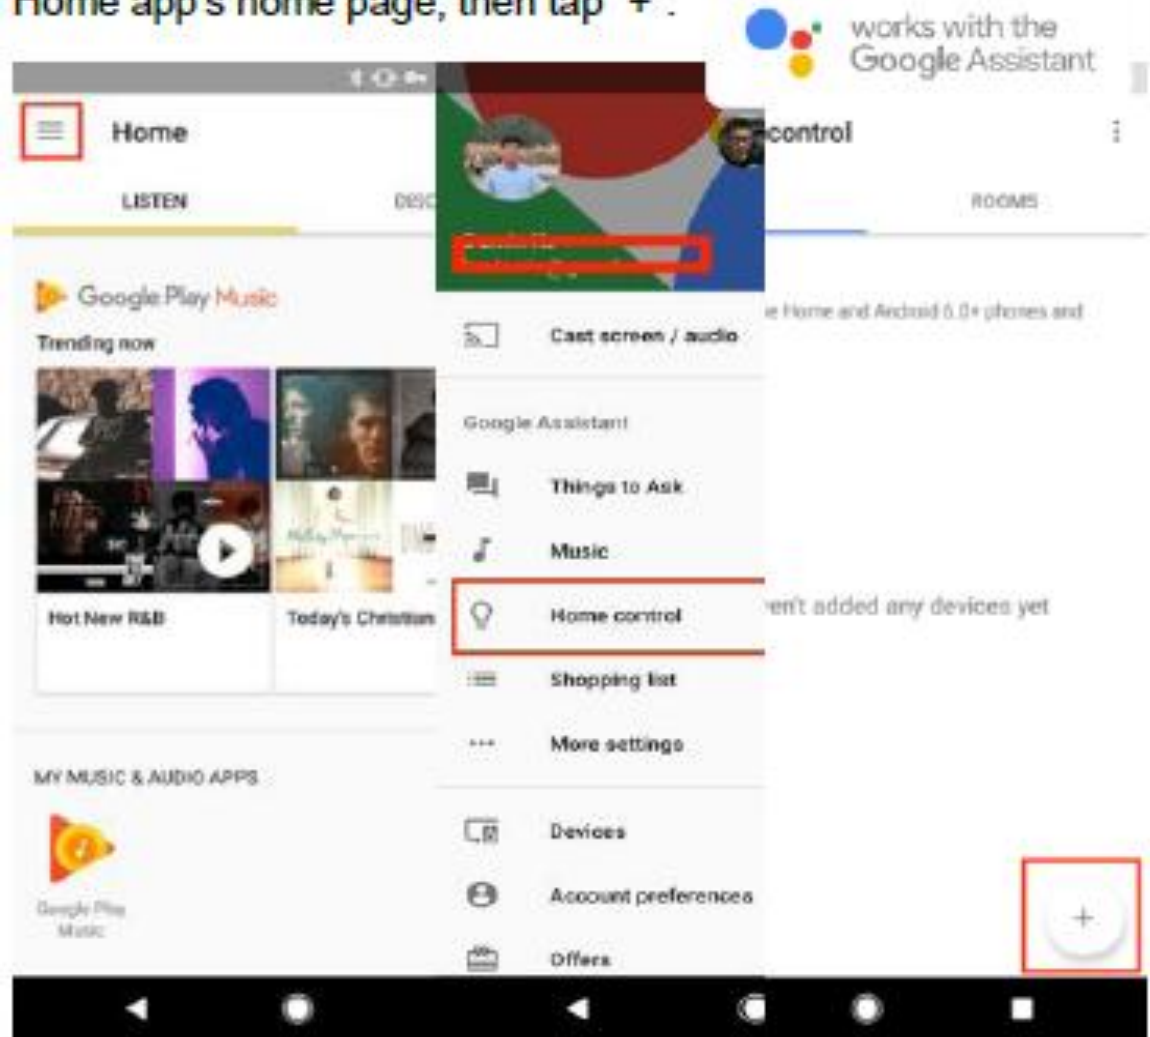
Home app's home page, then tap "+".

works with the Google Assistant

Home

LISTEN

DISC

Google Play Music

Trending now

Hot New R&B

Today's Christian

MY MUSIC & AUDIO APPS

Google Play Music

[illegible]

Cast screen / audio

Google Assistant

Things to Ask

Music

Home control

Shopping list

More settings

Devices

Account preferences

Offers

control

ROOMS

e Home and Android 5.0+ phones and

en't added any devices yet

+